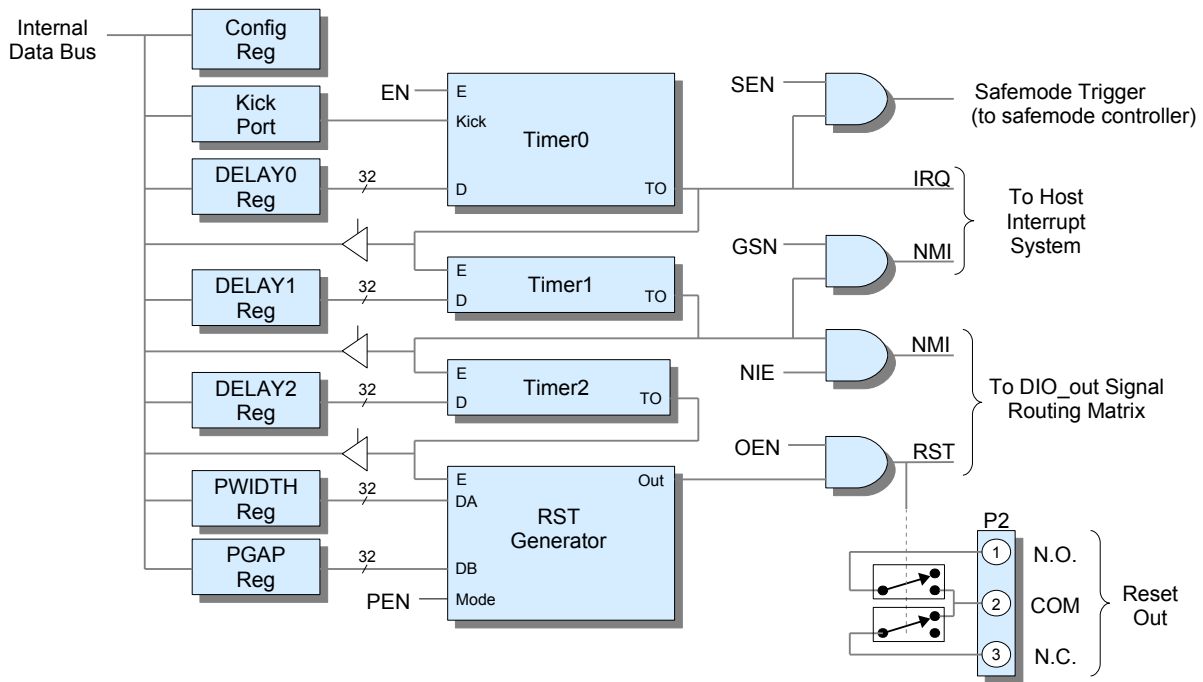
Internal Data Bus

Config Reg

Kick Port

DELAY0 Reg

DELAY1 Reg

DELAY2 Reg

PWIDTH Reg

PGAP Reg

32

32

32

32

32

EN

E

Kick

Timer0

D

TO

E

Timer1

D

TO

E

Timer2

D

TO

E

Out

DA

RST Generator

DB

PEN

Mode

SEN

Safemode Trigger (to safemode controller)

IRQ

To Host Interrupt System

GSN

NMI

NMI

NIE

To DIO_out Signal Routing Matrix

OEN

RST

P2

1

N.O.

2

COM

3

N.C.

Reset Out